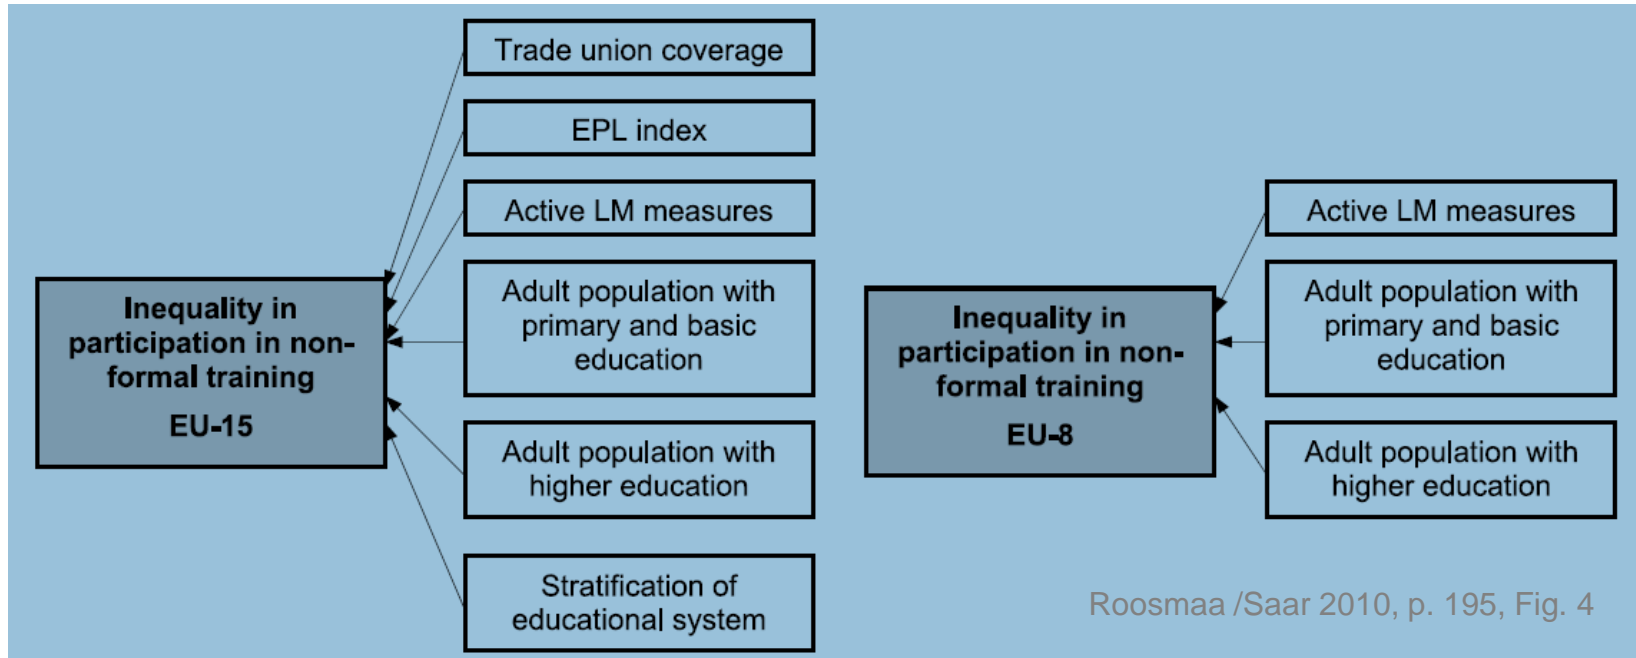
Trade union coverage

EPL index

Active LM measures

Adult population with primary and basic education

Adult population with higher education

Stratification of educational system

Inequality in participation in non-formal training

EU-15

Inequality in participation in non-formal training

EU-8

Active LM measures

Adult population with primary and basic education

Adult population with higher education

Roosmaa /Saar 2010, p. 195, Fig. 4